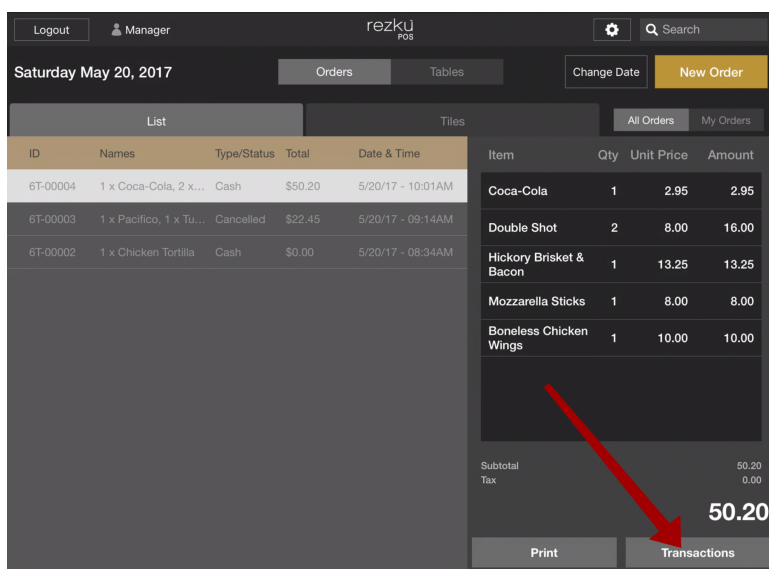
Logout Manager rezku POS Search

Saturday May 20, 2017

Orders Tables

Change Date New Order

List Tiles

All Orders My Orders

| ID | Names | Type/Status | Total | Date & Time |
|---|---|---|---|---|
| 6T-00004 | 1 x Coca-Cola, 2 x... | Cash | $50.20 | 5/20/17 - 10:01AM |
| 6T-00003 | 1 x Pacifico, 1 x Tu... | Cancelled | $22.45 | 5/20/17 - 09:14AM |
| 6T-00002 | 1 x Chicken Tortilla | Cash | $0.00 | 5/20/17 - 08:34AM |

| Item | Qty | Unit Price | Amount |
|---|---|---|---|
| Coca-Cola | 1 | 2.95 | 2.95 |
| Double Shot | 2 | 8.00 | 16.00 |
| Hickory Brisket & Bacon | 1 | 13.25 | 13.25 |
| Mozzarella Sticks | 1 | 8.00 | 8.00 |
| Boneless Chicken Wings | 1 | 10.00 | 10.00 |

Subtotal 50.20
Tax 0.00

50.20

Print Transactions